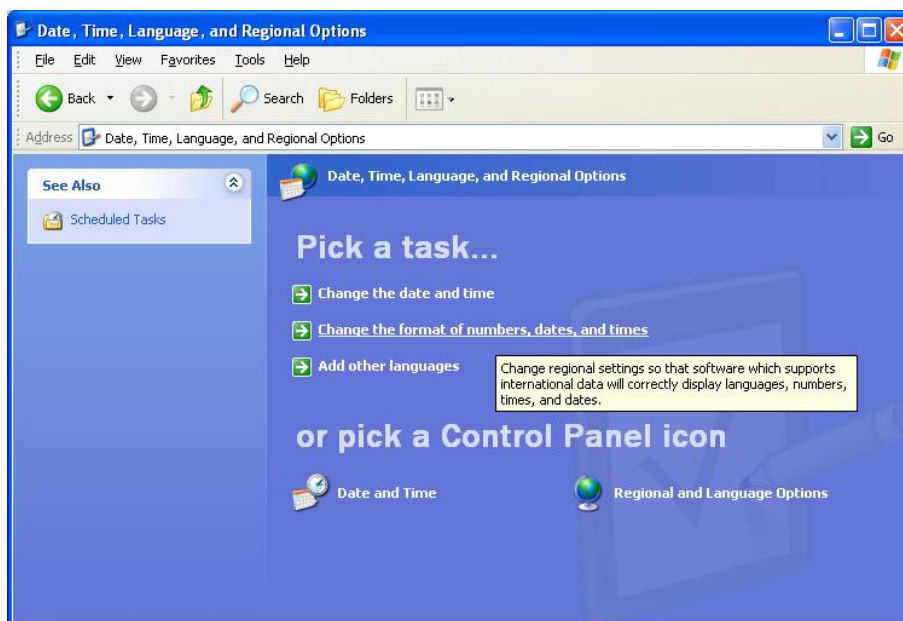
Date, Time, Language, and Regional Options

File Edit View Favorites Tools Help

Back Search Folders

Address Date, Time, Language, and Regional Options

Go

See Also

Scheduled Tasks

Date, Time, Language, and Regional Options

Pick a task...

Change the date and time

Change the format of numbers, dates, and times

Add other languages

Change regional settings so that software which supports international data will correctly display languages, numbers, times, and dates.

or pick a Control Panel icon

Date and Time

Regional and Language Options